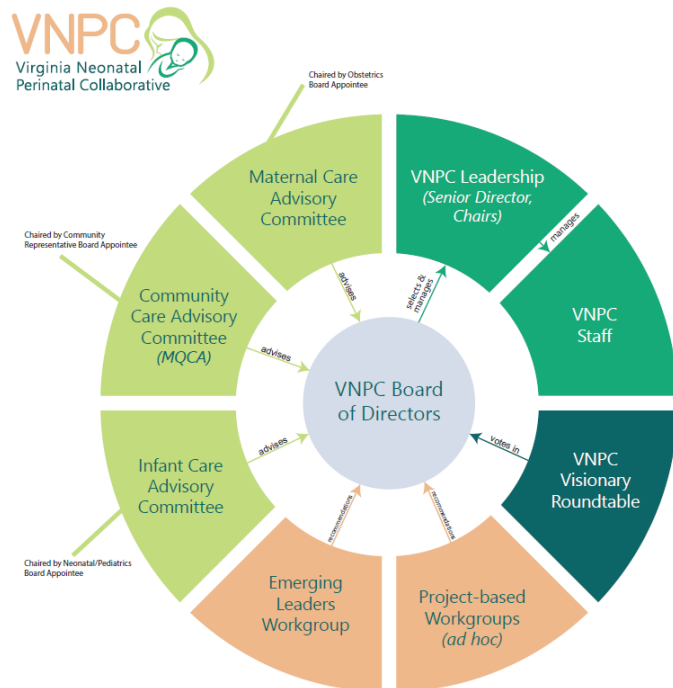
VNPC
Virginia Neonatal Perinatal Collaborative

Chaired by Obstetrics Board Appointee

Maternal Care Advisory Committee

VNPC Leadership (Senior Director, Chairs)

manages

VNPC Staff

Chaired by Community Representative Board Appointee

Community Care Advisory Committee (MQCA)

advises

advises

selects & manages

VNPC Board of Directors

advises

votes in

Infant Care Advisory Committee

VNPC Visionary Roundtable

Chaired by Neonatal/Pediatrics Board Appointee

recommendations

recommendations

Emerging Leaders Workgroup

Project-based Workgroups (ad hoc)